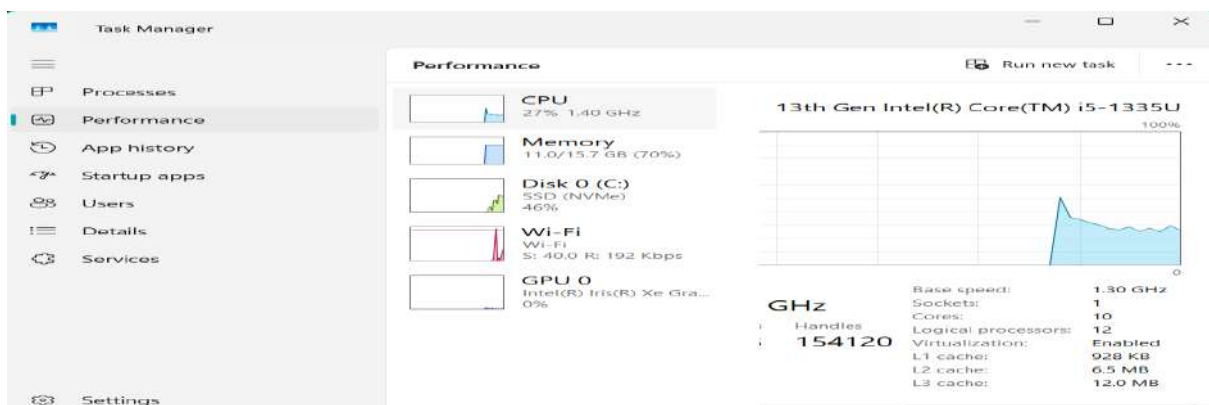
Task Manager

Processes
Performance
App history
Startup apps
Users
Details
Services

Settings

Performance

Run new task

...

CPU
27% 1.40 GHz

Memory
11.0/15.7 GB (70%)

Disk 0 (C:)
SSD (NVMe)
46%

Wi-Fi
Wi-Fi
S: 40.0 R: 192 Kbps

GPU 0
Intel(R) Iris(R) Xe Gra...
0%

13th Gen Intel(R) Core(TM) i5-1335U

100%

0

GHz

Handles
154120

| | |
|---|---|
| Base speed: | 1.30 GHz |
| Sockets: | 1 |
| Cores: | 10 |
| Logical processors: | 12 |
| Virtualization: | Enabled |
| L1 cache: | 928 KB |
| L2 cache: | 6.5 MB |
| L3 cache: | 12.0 MB |